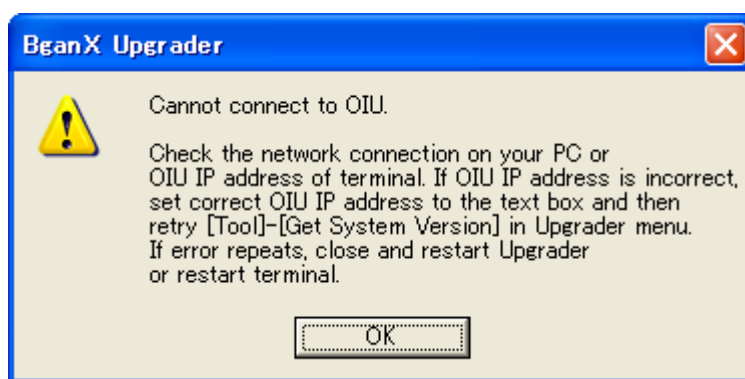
BganX Upgrader

Cannot connect to OIU.

Check the network connection on your PC or OIU IP address of terminal. If OIU IP address is incorrect, set correct OIU IP address to the text box and then retry [Tool]-[Get System Version] in Upgrader menu. If error repeats, close and restart Upgrader or restart terminal.

OK